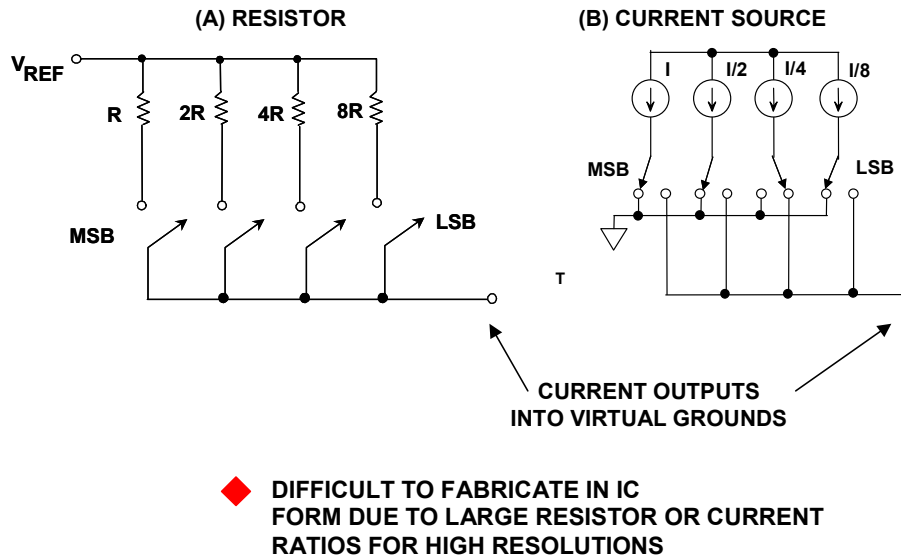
(A) RESISTOR

(B) CURRENT SOURCE

$V_{REF}$

R

2R

4R

8R

MSB

LSB

I

I/2

I/4

I/8

MSB

LSB

T

CURRENT OUTPUTS INTO VIRTUAL GROUNDS

DIFFICULT TO FABRICATE IN IC FORM DUE TO LARGE RESISTOR OR CURRENT RATIOS FOR HIGH RESOLUTIONS